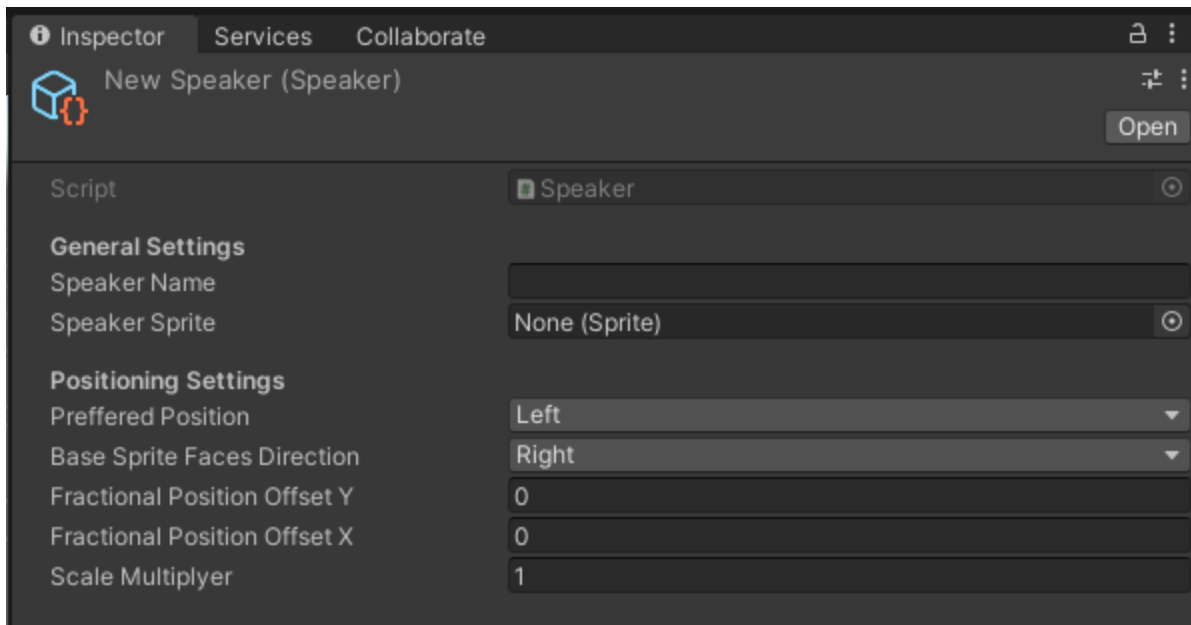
Inspector Services Collaborate

New Speaker (Speaker)

Open

Script | Speaker

General Settings
Speaker Name
Speaker Sprite | None (Sprite)

Positioning Settings
Preffered Position | Left
Base Sprite Faces Direction | Right
Fractional Position Offset Y | 0
Fractional Position Offset X | 0
Scale Multiplyer | 1